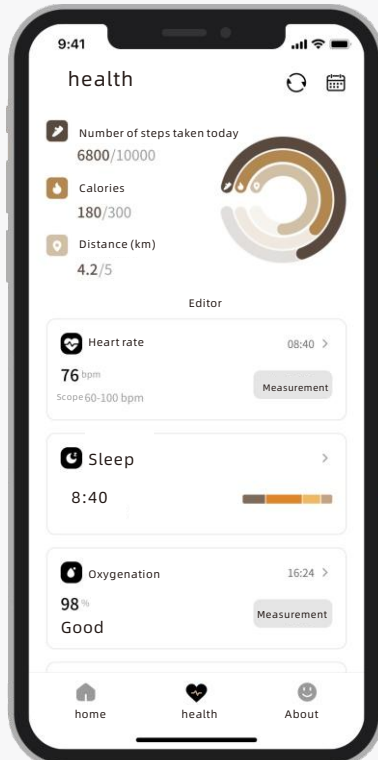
9:41

health

Number of steps taken today
6800/10000

Calories
180/300

Distance (km)
4.2/5

Editor

Heart rate
08:40 >
76 bpm
Scope 60-100 bpm
Measurement

Sleep
>
8:40

Oxygenation
16:24 >
98 %
Good
Measurement

home
health
About